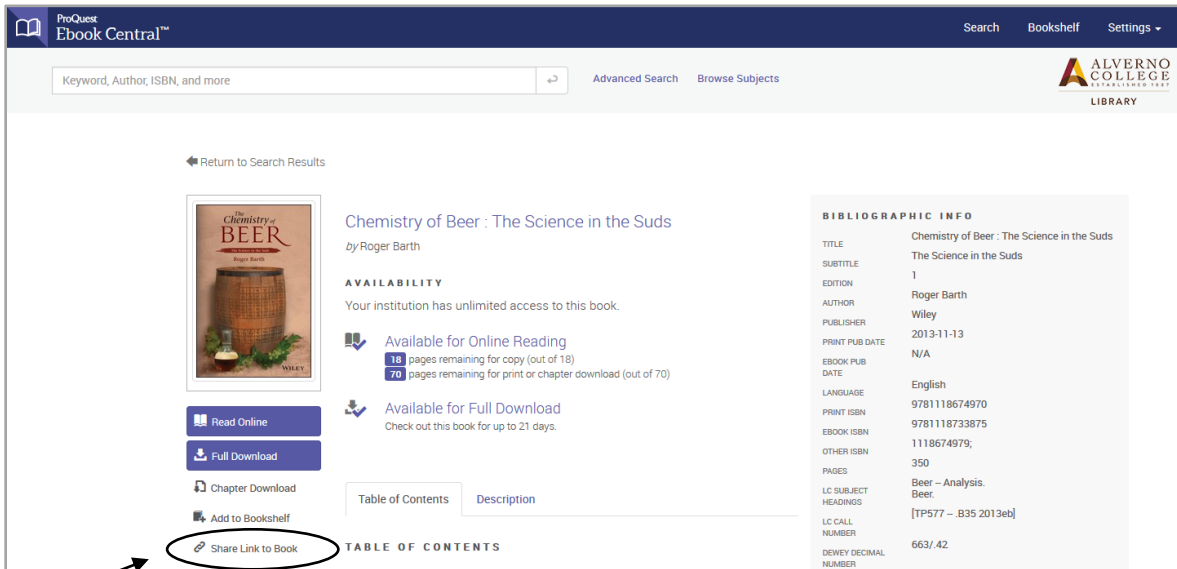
ProQuest
Ebook Central™

Search Bookshelf Settings

Keyword, Author, ISBN, and more

Advanced Search Browse Subjects

ALVERNO COLLEGE ESTABLISHED 1887
LIBRARY

Return to Search Results

The Chemistry of BEER
The Science in the Suds
Roger Barth
WILEY

Chemistry of Beer : The Science in the Suds
by Roger Barth

AVAILABILITY
Your institution has unlimited access to this book.

Available for Online Reading
18 pages remaining for copy (out of 18)
70 pages remaining for print or chapter download (out of 70)

Available for Full Download
Check out this book for up to 21 days.

Read Online
Full Download
Chapter Download
Add to Bookshelf
Share Link to Book

Table of Contents
Description

TABLE OF CONTENTS

BIBLIOGRAPHIC INFO

| | |
|---|---|
| TITLE | Chemistry of Beer : The Science in the Suds |
| SUBTITLE | The Science in the Suds |
| EDITION | 1 |
| AUTHOR | Roger Barth |
| PUBLISHER | Wiley |
| PRINT PUB DATE | 2013-11-13 |
| EBOOK PUB DATE | N/A |
| LANGUAGE | English |
| PRINT ISBN | 9781118674970 |
| EBOOK ISBN | 9781118733875 |
| OTHER ISBN | 1118674979; |
| PAGES | 350 |
| LC SUBJECT HEADINGS | Beer -- Analysis. Beer. |
| LC CALL NUMBER | [TP577 -- .B35 2013eb] |
| DEWEY DECIMAL NUMBER | 663/.42 |